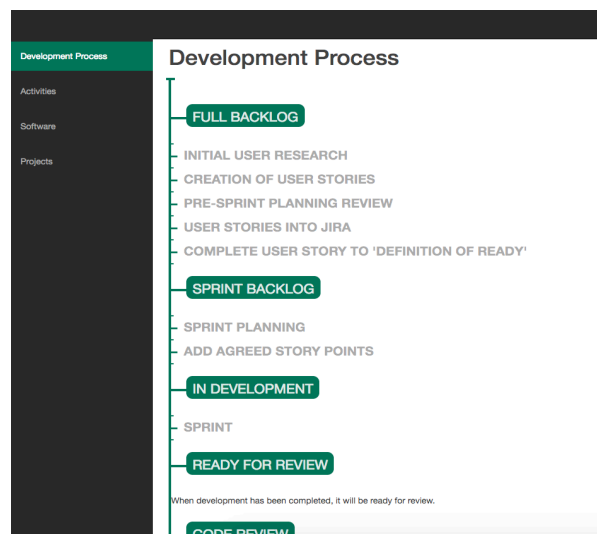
Development Process
Activities
Software
Projects

Development Process

FULL BACKLOG

INITIAL USER RESEARCH
CREATION OF USER STORIES
PRE-SPRINT PLANNING REVIEW
USER STORIES INTO JIRA
COMPLETE USER STORY TO 'DEFINITION OF READY'

SPRINT BACKLOG

SPRINT PLANNING
ADD AGREED STORY POINTS

IN DEVELOPMENT

SPRINT

READY FOR REVIEW

When development has been completed, it will be ready for review.

CODE REVIEW